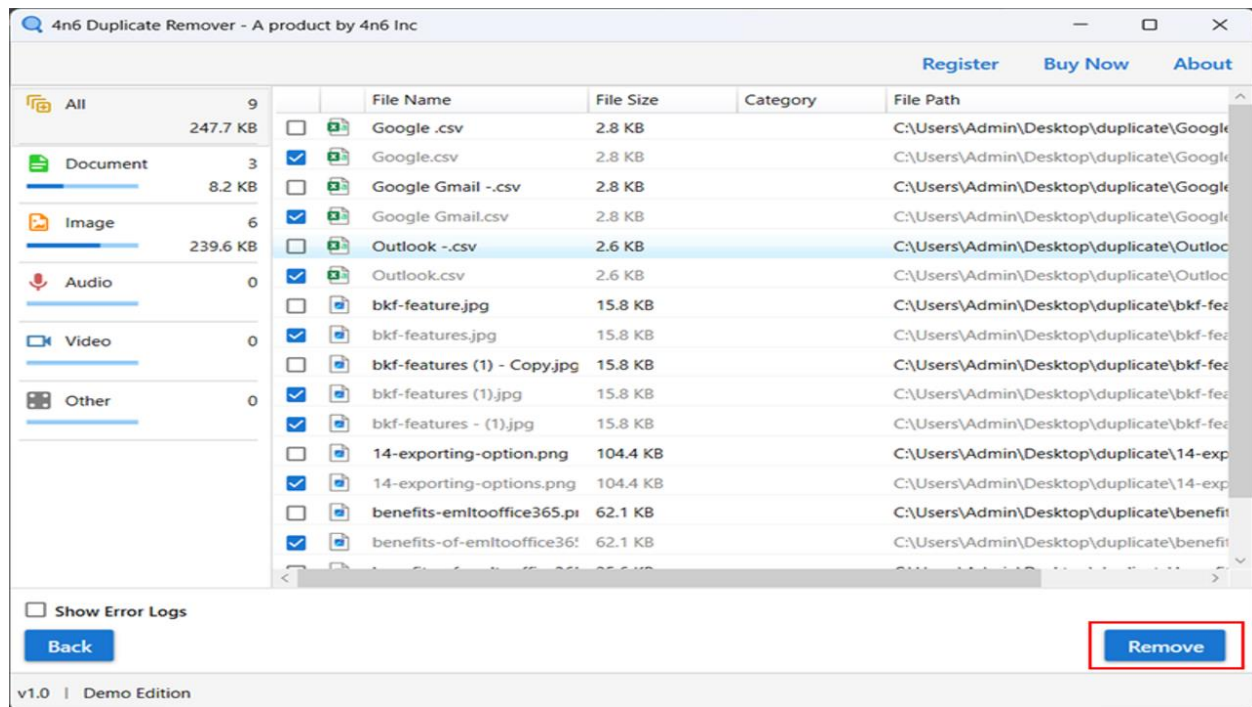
4n6 Duplicate Remover - A product by 4n6 Inc

Register Buy Now About

All 9
247.7 KB

Document 3
8.2 KB

Image 6
239.6 KB

Audio 0

Video 0

Other 0

| File Name | File Size | Category | File Path |
|---|---|---|---|
| Google .csv | 2.8 KB | | C:\Users\Admin\Desktop\duplicate\Googl |
| Google.csv | 2.8 KB | | C:\Users\Admin\Desktop\duplicate\Googl |
| Google Gmail -.csv | 2.8 KB | | C:\Users\Admin\Desktop\duplicate\Googl |
| Google Gmail.csv | 2.8 KB | | C:\Users\Admin\Desktop\duplicate\Googl |
| Outlook -.csv | 2.6 KB | | C:\Users\Admin\Desktop\duplicate\Outloc |
| Outlook.csv | 2.6 KB | | C:\Users\Admin\Desktop\duplicate\Outloc |
| bkf-feature.jpg | 15.8 KB | | C:\Users\Admin\Desktop\duplicate\bkf-fe |
| bkf-features.jpg | 15.8 KB | | C:\Users\Admin\Desktop\duplicate\bkf-fe |
| bkf-features (1) - Copy.jpg | 15.8 KB | | C:\Users\Admin\Desktop\duplicate\bkf-fe |
| bkf-features (1).jpg | 15.8 KB | | C:\Users\Admin\Desktop\duplicate\bkf-fe |
| bkf-features - (1).jpg | 15.8 KB | | C:\Users\Admin\Desktop\duplicate\bkf-fe |
| 14-exporting-option.png | 104.4 KB | | C:\Users\Admin\Desktop\duplicate\14-exp |
| 14-exporting-options.png | 104.4 KB | | C:\Users\Admin\Desktop\duplicate\14-exp |
| benefits-emltooffice365.pı | 62.1 KB | | C:\Users\Admin\Desktop\duplicate\benefi |
| benefits-of-emltooffice36! | 62.1 KB | | C:\Users\Admin\Desktop\duplicate\benefi |

Show Error Logs

Back

Remove

v1.0 | Demo Edition